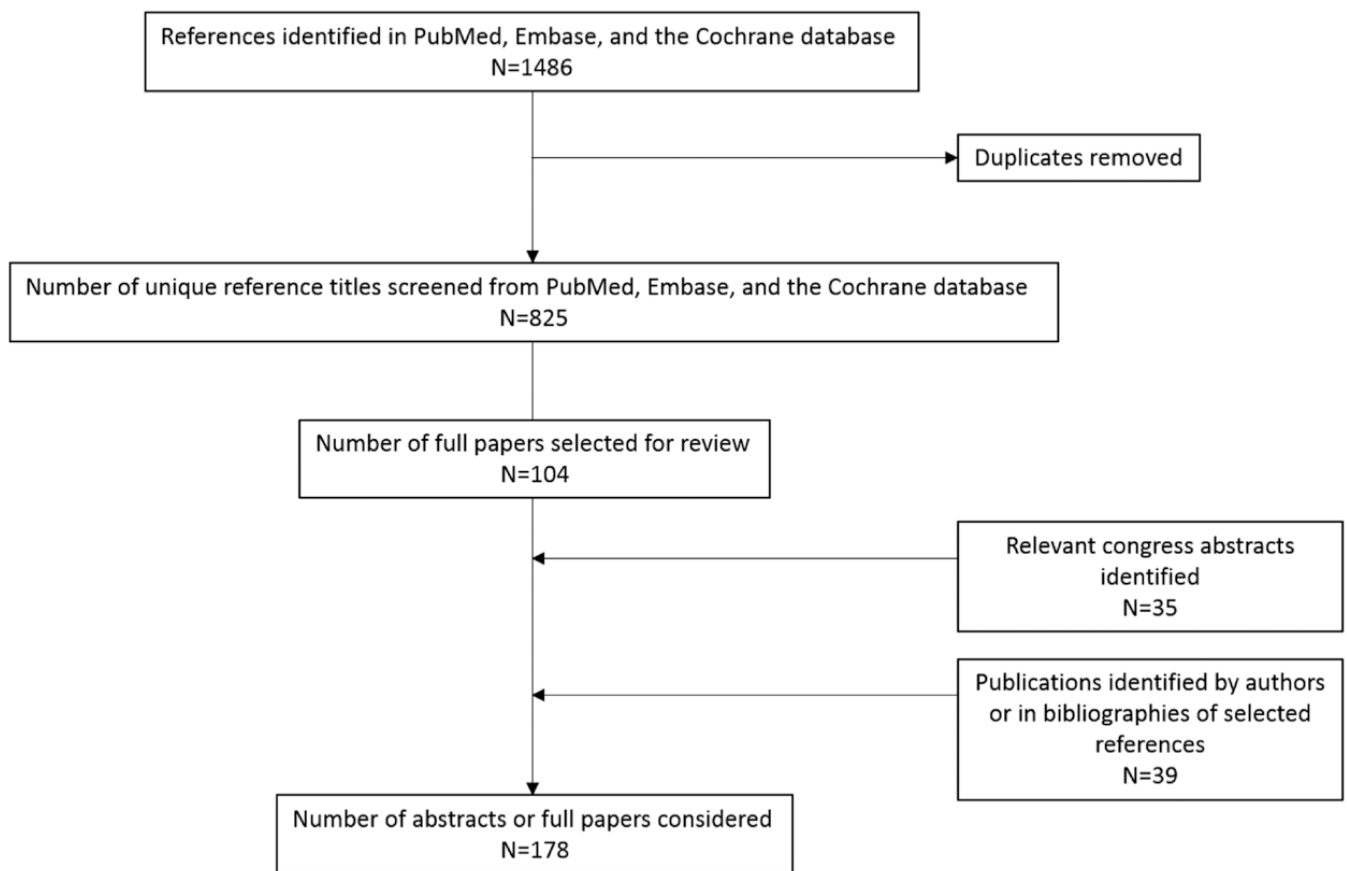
References identified in PubMed, Embase, and the Cochrane database
N=1486

Duplicates removed

Number of unique reference titles screened from PubMed, Embase, and the Cochrane database
N=825

Number of full papers selected for review
N=104

Relevant congress abstracts identified
N=35

Publications identified by authors or in bibliographies of selected references
N=39

Number of abstracts or full papers considered
N=178